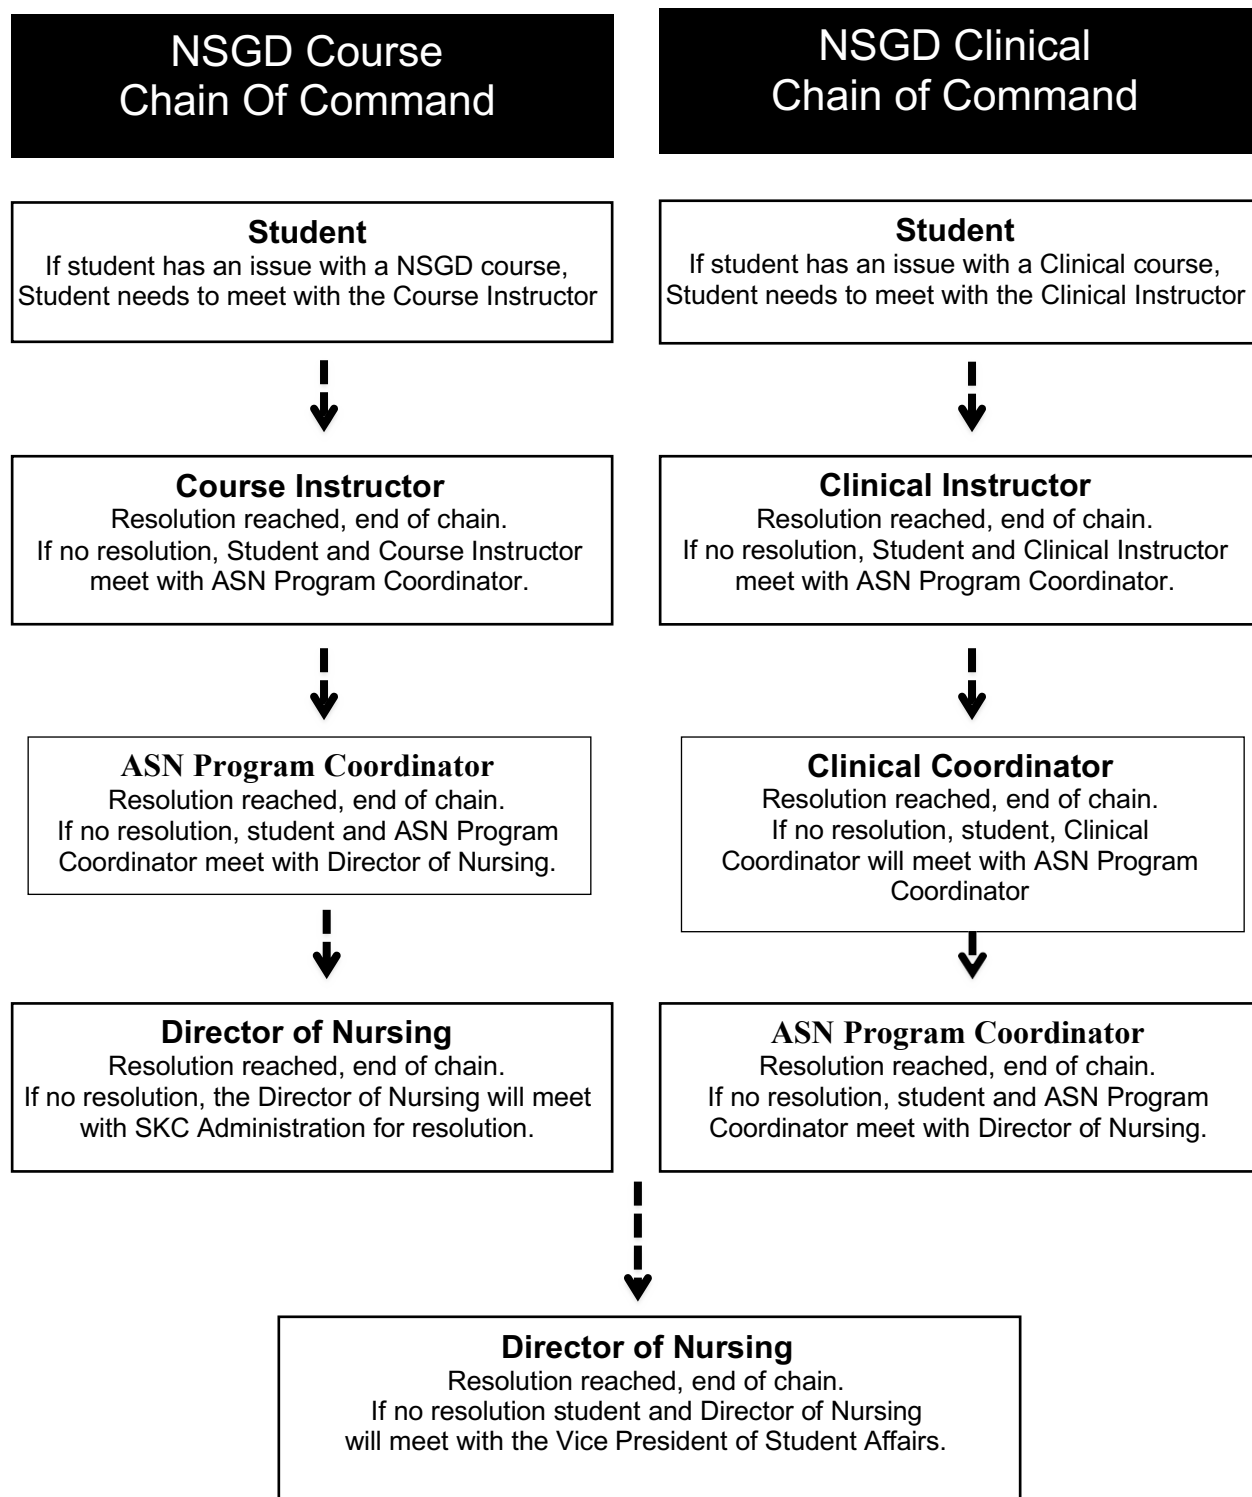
NSGD Course
Chain Of Command

Student
If student has an issue with a NSGD course, Student needs to meet with the Course Instructor

Course Instructor
Resolution reached, end of chain.
If no resolution, Student and Course Instructor meet with ASN Program Coordinator.

ASN Program Coordinator
Resolution reached, end of chain.
If no resolution, student and ASN Program Coordinator meet with Director of Nursing.

Director of Nursing
Resolution reached, end of chain.
If no resolution, the Director of Nursing will meet with SKC Administration for resolution.

NSGD Clinical
Chain of Command

Student
If student has an issue with a Clinical course, Student needs to meet with the Clinical Instructor

Clinical Instructor
Resolution reached, end of chain.
If no resolution, Student and Clinical Instructor meet with ASN Program Coordinator.

Clinical Coordinator
Resolution reached, end of chain.
If no resolution, student, Clinical Coordinator will meet with ASN Program Coordinator

ASN Program Coordinator
Resolution reached, end of chain.
If no resolution, student and ASN Program Coordinator meet with Director of Nursing.

Director of Nursing
Resolution reached, end of chain.
If no resolution student and Director of Nursing will meet with the Vice President of Student Affairs.